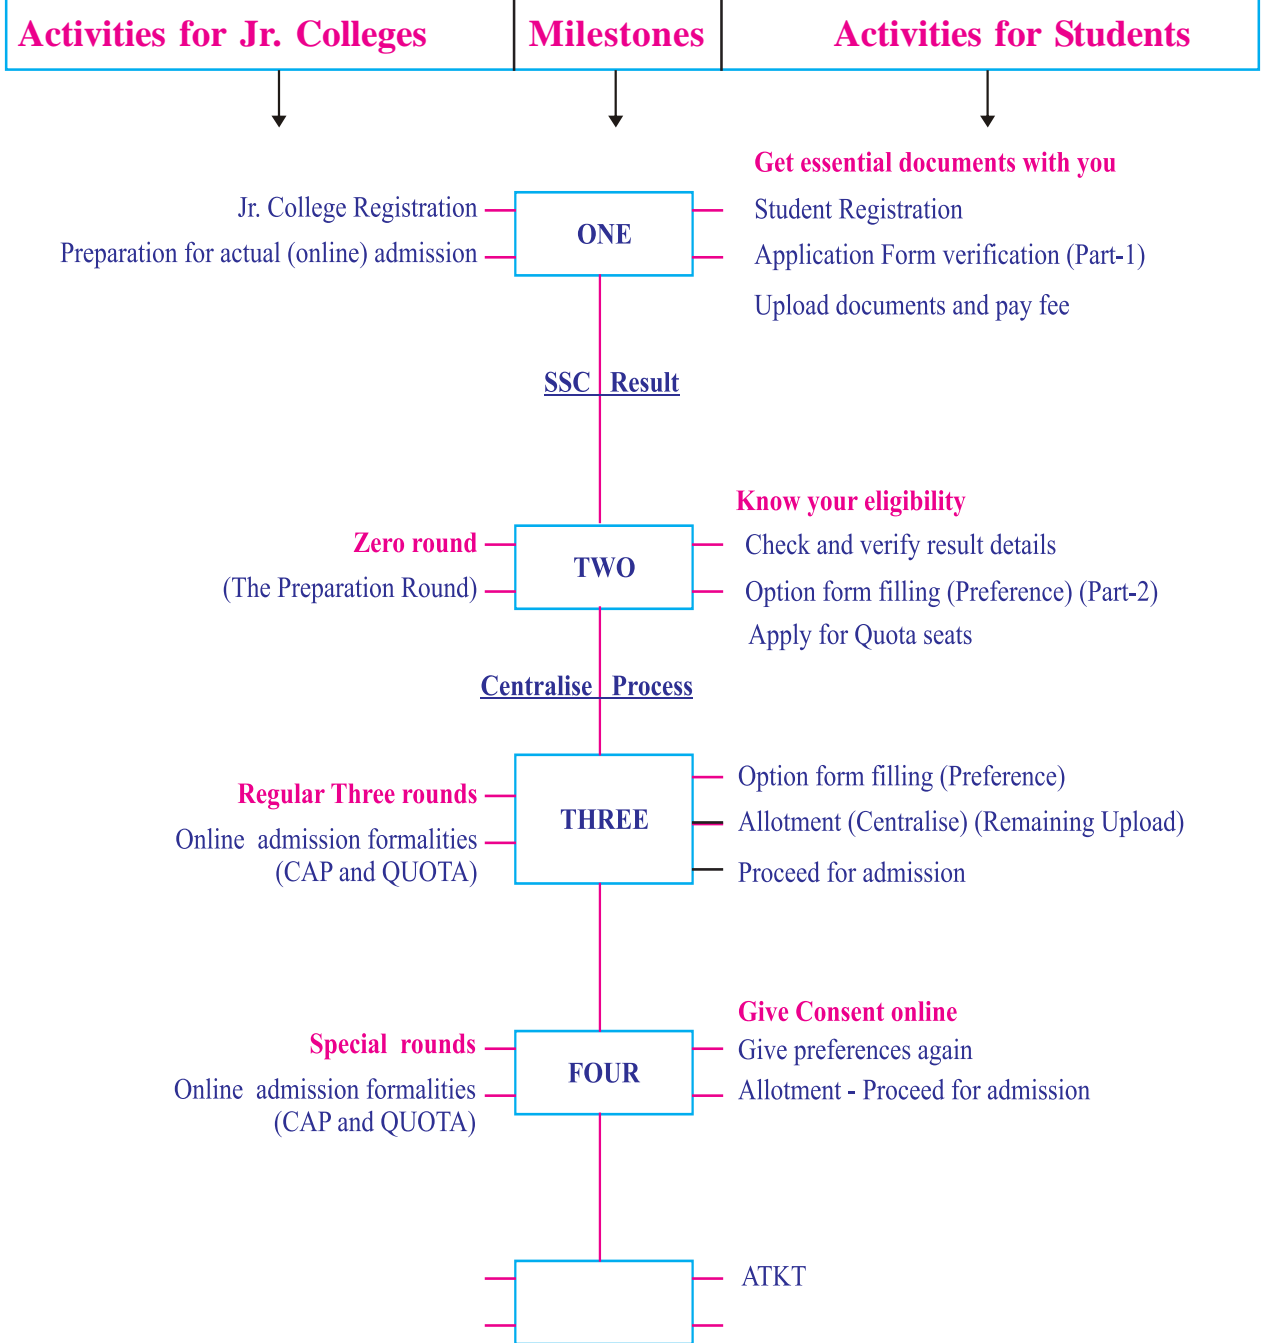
Activities for Jr. Colleges

Milestones

Activities for Students

Get essential documents with you

Jr. College Registration

Preparation for actual (online) admission

ONE

Student Registration

Application Form verification (Part-1)

Upload documents and pay fee

SSC Result

Know your eligibility

Zero round

(The Preparation Round)

TWO

Check and verify result details

Option form filling (Preference) (Part-2)

Apply for Quota seats

Centralise Process

Regular Three rounds

Online admission formalities (CAP and QUOTA)

THREE

Option form filling (Preference)

Allotment (Centralise) (Remaining Upload)

Proceed for admission

Give Consent online

Special rounds

Online admission formalities (CAP and QUOTA)

FOUR

Give preferences again

Allotment - Proceed for admission

ATKT